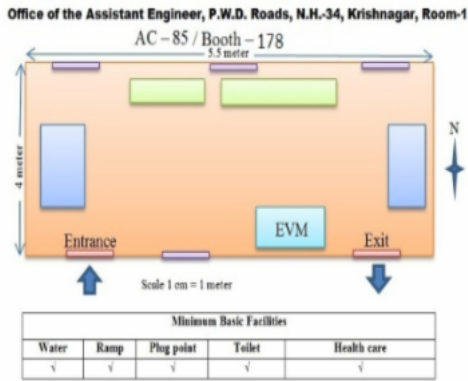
Office of the Assistant Engineer, P.W.D. Roads, N.H.-34, Krishnagar, Room-1

AC – 85 / Booth – 178

5.5 meter

4 meter

N

EVM

Entrance

Exit

Scale 1 cm = 1 meter

| Minimum Basic Facilities | | | | |
|---|---|---|---|---|
| Water | Ramp | Plug point | Toilet | Health care |
| √ | √ | √ | √ | √ |